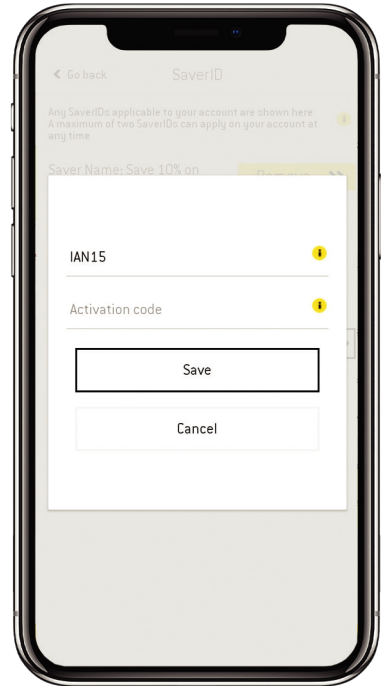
Go back SaverID

Any SaverIDs applicable to your account are shown here A maximum of two SaverIDs can apply on your account at any time

Saver Name: Save 10% on

Remove

IAN15

Activation code

Save

Cancel